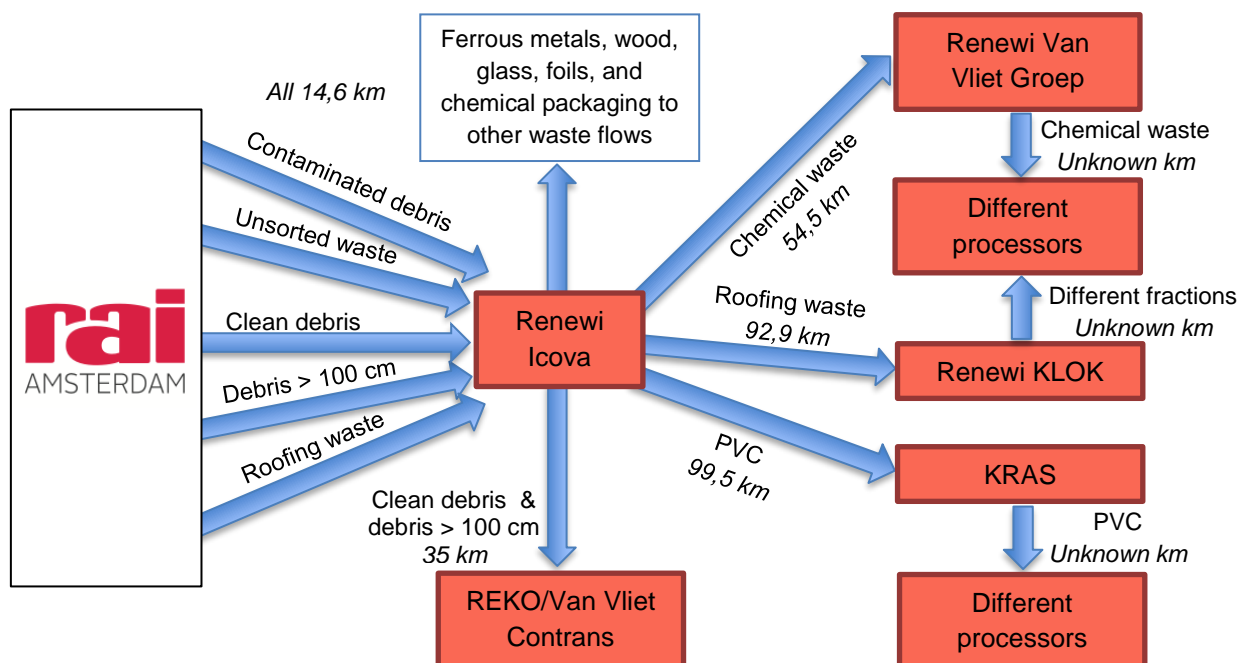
rai
AMSTERDAM

All 14,6 km

Contaminated debris

Unsorted waste

Clean debris

Debris > 100 cm

Roofing waste

Ferrous metals, wood, glass, foils, and chemical packaging to other waste flows

Renewi Icova

Clean debris & debris > 100 cm
35 km

REKO/Van Vliet Contrans

Chemical waste
54,5 km

Renewi Van Vliet Groep

Chemical waste
Unknown km

Different processors

Roofing waste
92,9 km

Different fractions
Unknown km

Renewi KLOK

PVC
99,5 km

KRAS

PVC
Unknown km

Different processors